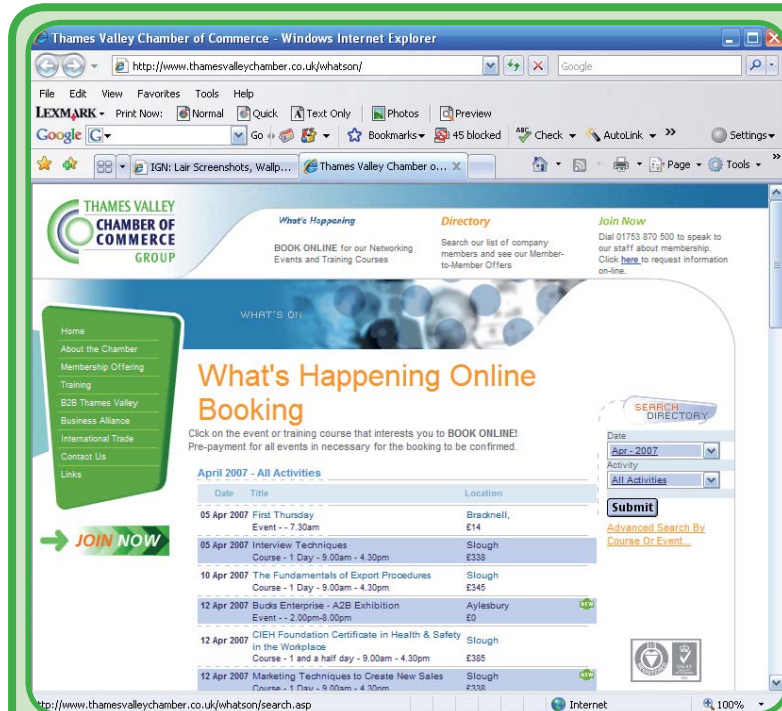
Thames Valley Chamber of Commerce - Windows Internet Explorer

http://www.thamesvalleychamber.co.uk/whatson/

Google

File Edit View Favorites Tools Help

LEXMARK Print Now: Normal Quick Text Only Photos Preview

Google G Go Bookmarks 45 blocked Check AutoLink Settings

IGN: Lair Screenshots, Wallp... Thames Valley Chamber o...

Page Tools

THAMES VALLEY CHAMBER OF COMMERCE GROUP

What's Happening
BOOK ONLINE for our Networking Events and Training Courses

Directory
Search our list of company members and see our Member-to-Member Offers

Join Now
Dial 01753 870 500 to speak to our staff about membership. Click here to request information on-line.

WHAT'S ON

Home
About the Chamber
Membership Offering
Training
B2B Thames Valley
Business Alliance
International Trade
Contact Us
Links

JOIN NOW

What's Happening Online Booking

Click on the event or training course that interests you to BOOK ONLINE!
Pre-payment for all events in necessary for the booking to be confirmed.

SEARCH DIRECTORY

Date
Apr - 2007
Activity
All Activities
Submit
Advanced Search By Course Or Event...

April 2007 - All Activities

| Date | Title | Location |
|---|---|---|
| 05 Apr 2007 | First Thursday<br>Event - - 7.30am | Bracknell,<br>£14 |
| 05 Apr 2007 | Interview Techniques<br>Course - 1 Day - 9.00am - 4.30pm | Slough<br>£338 |
| 10 Apr 2007 | The Fundamentals of Export Procedures<br>Course - 1 Day - 9.00am - 4.30pm | Slough<br>£345 |
| 12 Apr 2007 | Bucks Enterprise - A2B Exhibition<br>Event - - 2.00pm-8.00pm | Aylesbury<br>£0 |
| 12 Apr 2007 | CIEH Foundation Certificate in Health & Safety in the Workplace<br>Course - 1 and a half day - 9.00am - 4.30pm | Slough<br>£385 |
| 12 Apr 2007 | Marketing Techniques to Create New Sales<br>Course - 1 Day - 9.00am - 4.30pm | Slough<br>£338 |

NEW
NEW

http://www.thamesvalleychamber.co.uk/whatson/search.asp

Internet

100%